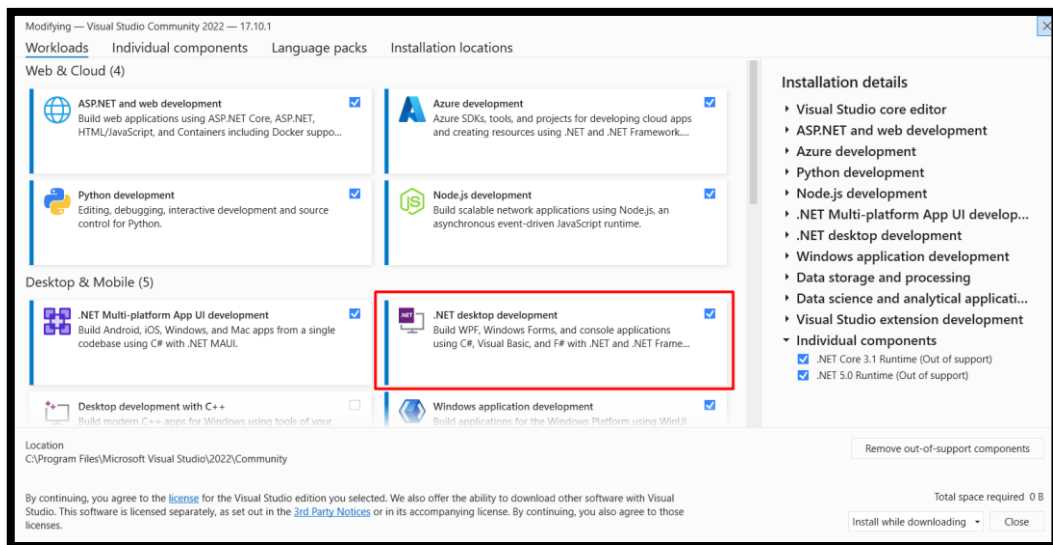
Modifying — Visual Studio Community 2022 — 17.10.1

Workloads Individual components Language packs Installation locations

Web & Cloud (4)

ASP.NET and web development
Build web applications using ASP.NET Core, ASP.NET, HTML/JavaScript, and Containers including Docker suppo...

Azure development
Azure SDKs, tools, and projects for developing cloud apps and creating resources using .NET and .NET Framework....

Python development
Editing, debugging, interactive development and source control for Python.

Node.js development
Build scalable network applications using Node.js, an asynchronous event-driven JavaScript runtime.

Desktop & Mobile (5)

.NET Multi-platform App UI development
Build Android, iOS, Windows, and Mac apps from a single codebase using C# with .NET MAUI.

.NET desktop development
Build WPF, Windows Forms, and console applications using C#, Visual Basic, and F# with .NET and .NET Frame...

Desktop development with C++
Build modern C++ apps for Windows using tools of your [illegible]

Windows application development
Build applications for the Windows Platform using WinUI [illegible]

Installation details
Visual Studio core editor
ASP.NET and web development
Azure development
Python development
Node.js development
.NET Multi-platform App UI develop...
.NET desktop development
Windows application development
Data storage and processing
Data science and analytical applicati...
Visual Studio extension development
Individual components
.NET Core 3.1 Runtime (Out of support)
.NET 5.0 Runtime (Out of support)

Location
C:\Program Files\Microsoft Visual Studio\2022\Community

Remove out-of-support components

By continuing, you agree to the license for the Visual Studio edition you selected. We also offer the ability to download other software with Visual Studio. This software is licensed separately, as set out in the 3rd Party Notices or in its accompanying license. By continuing, you also agree to those licenses.

Total space required 0 B

Install while downloading

Close